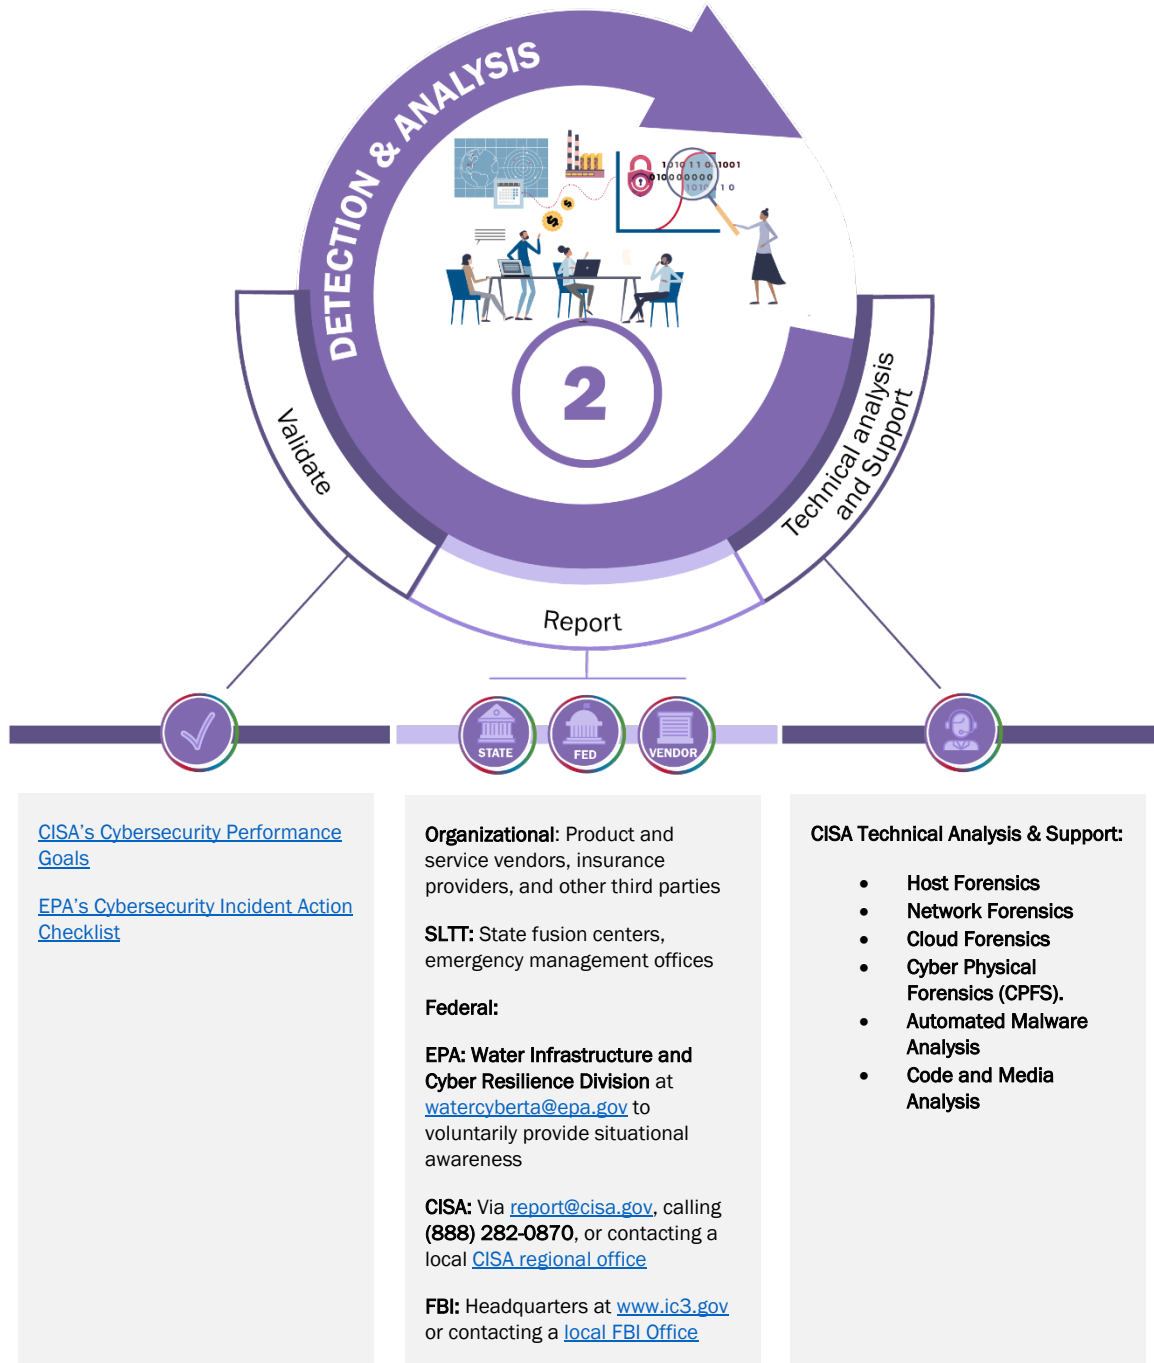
DETECTION & ANALYSIS

1010 110 1001
010000000
1010 10

2

Validate

Technical analysis and Support

Report

STATE

FED

VENDOR

CISA's Cybersecurity Performance Goals

EPA's Cybersecurity Incident Action Checklist

Organizational: Product and service vendors, insurance providers, and other third parties

SLTT: State fusion centers, emergency management offices

Federal:

EPA: Water Infrastructure and Cyber Resilience Division at watercyberta@epa.gov to voluntarily provide situational awareness

CISA: Via report@cisa.gov, calling (888) 282-0870, or contacting a local CISA regional office

FBI: Headquarters at www.ic3.gov or contacting a local FBI Office

CISA Technical Analysis & Support:

- Host Forensics
- Network Forensics
- Cloud Forensics
- Cyber Physical Forensics (CPFS).
- Automated Malware Analysis
- Code and Media Analysis